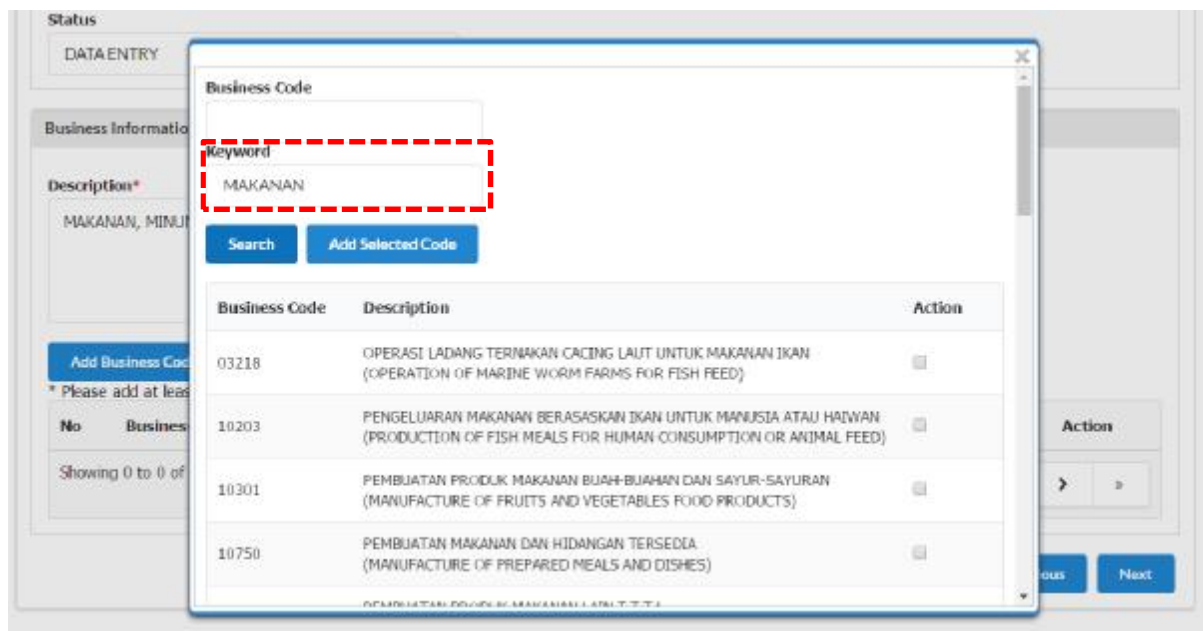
Status

DATA ENTRY

Business Informatio

Description*

MAKANAN, MINU

Add Business Cod

* Please add at leas

| No | Busines | Action |
|---|---|---|

Showing 0 to 0 of

›

»

ous

Next

×

Business Code

Keyword

MAKANAN

Search

Add Selected Code

| Business Code | Description | Action |
|---|---|---|
| 03218 | OPERASI LADANG TERNAKAN CACING LAUT UNTUK MAKANAN IKAN (OPERATION OF MARINE WORM FARMS FOR FISH FEED) | |
| 10203 | PENGELUARAN MAKANAN BERASASKAN IKAN UNTUK MANUSIA ATAU HAIWAN (PRODUCTION OF FISH MEALS FOR HUMAN CONSUMPTION OR ANIMAL FEED) | |
| 10301 | PEMBUATAN PRODUK MAKANAN BUAH-BUAHAN DAN SAYUR-SAYURAN (MANUFACTURE OF FRUITS AND VEGETABLES FOOD PRODUCTS) | |
| 10750 | PEMBUATAN MAKANAN DAN HIDANGAN TERSEDIA (MANUFACTURE OF PREPARED MEALS AND DISHES) | |
| | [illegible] | |